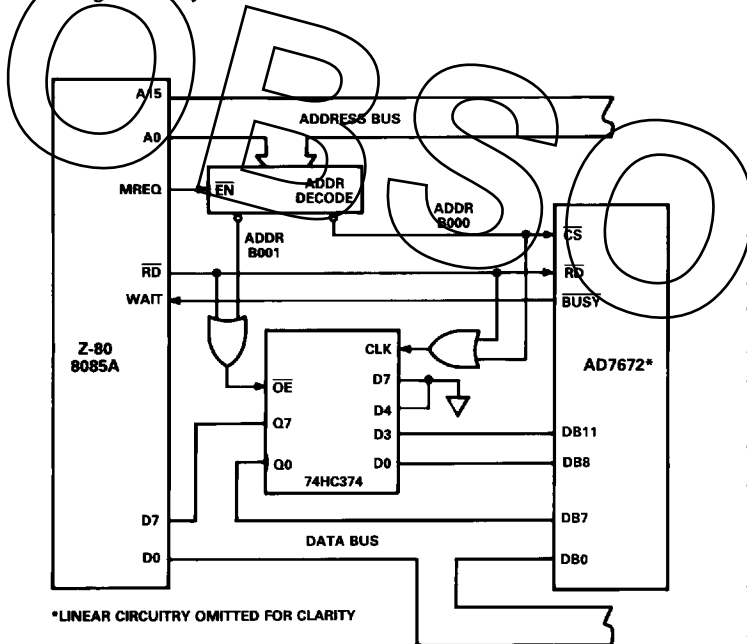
A15
ADDRESS BUS
A0
MREQ
$\overline{EN}$
ADDR DECODE
ADDR B000
ADDR B001
$\overline{CS}$
$\overline{RD}$
$\overline{RD}$
WAIT
$\overline{BUSY}$
Z-80 8085A
CLK
AD7672*
D7
$\overline{OE}$
D4
Q7
D3
DB11
Q0
D0
DB8
74HC374
D7
DB7
DATA BUS
D0
DB0
*LINEAR CIRCUITRY OMITTED FOR CLARITY